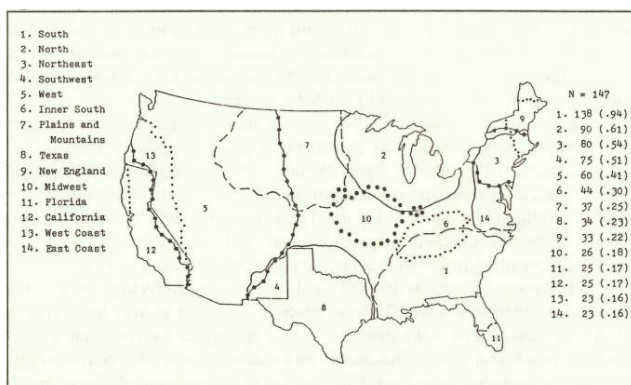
1. South
2. North
3. Northeast
4. Southwest
5. West
6. Inner South
7. Plains and Mountains
8. Texas
9. New England
10. Midwest
11. Florida
12. California
13. West Coast
14. East Coast

N = 147
1. 138 (.94)
2. 90 (.61)
3. 80 (.54)
4. 75 (.51)
5. 60 (.41)
6. 44 (.30)
7. 37 (.25)
8. 34 (.23)
9. 33 (.22)
10. 26 (.18)
11. 25 (.17)
12. 25 (.17)
13. 23 (.16)
14. 23 (.16)

13
12
5
7
2
9
3
10
6
14
4
8
1
11